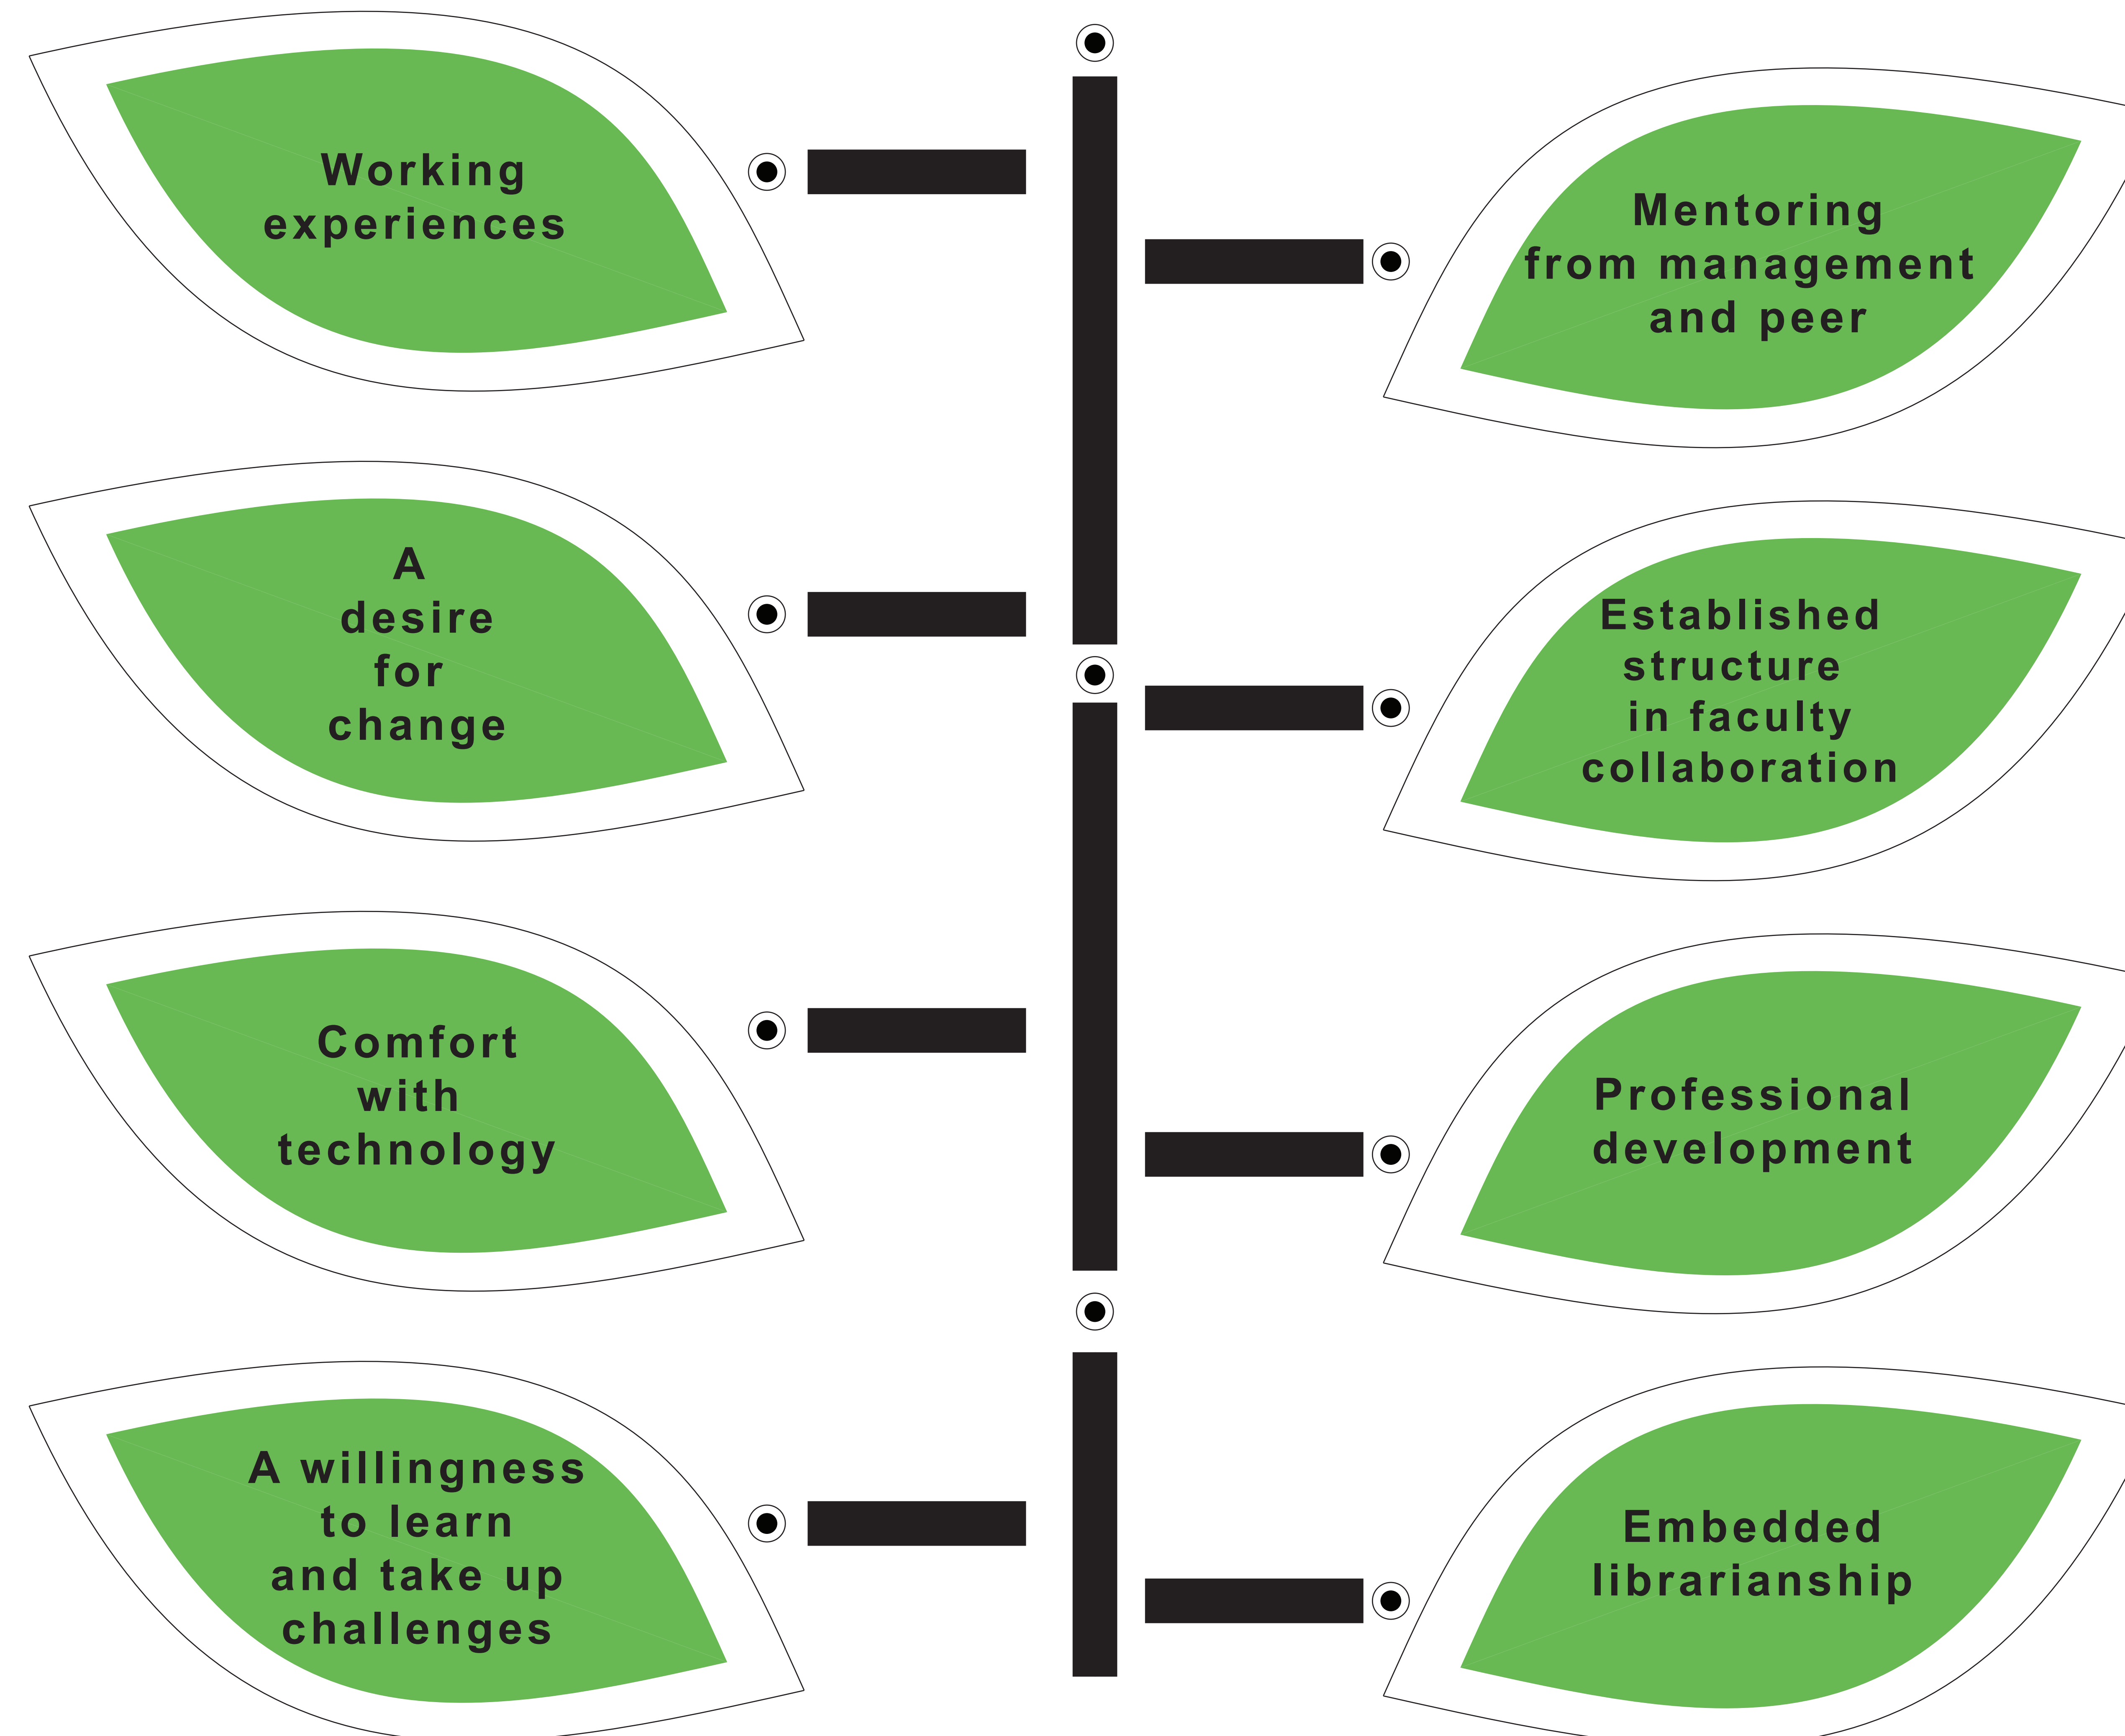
Working experiences

Mentoring from management and peer

A desire for change

Established structure in faculty collaboration

Comfort with technology

Professional development

A willingness to learn and take up challenges

Embedded librarianship